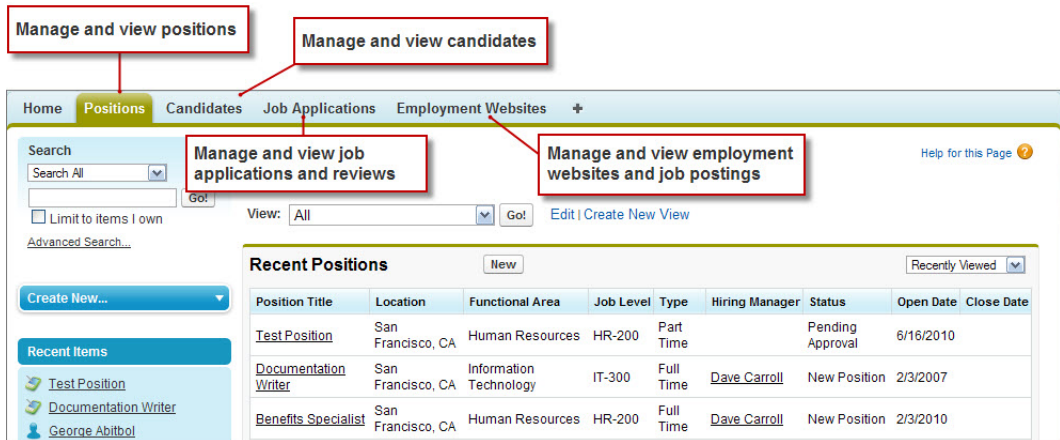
Manage and view positions

Manage and view candidates

Home Positions Candidates Job Applications Employment Websites +

Manage and view job applications and reviews

Manage and view employment websites and job postings

Search
Search All
Go!
Limit to items I own
Advanced Search...

Create New...

Recent Items
Test Position
Documentation Writer
George Abitbol

Help for this Page

View: All Go! Edit | Create New View

Recent Positions New Recently Viewed

| Position Title | Location | Functional Area | Job Level | Type | Hiring Manager | Status | Open Date | Close Date |
|---|---|---|---|---|---|---|---|---|
| Test Position | San Francisco, CA | Human Resources | HR-200 | Part Time | | Pending Approval | 6/16/2010 | |
| Documentation Writer | San Francisco, CA | Information Technology | IT-300 | Full Time | Dave Carroll | New Position | 2/3/2007 | |
| Benefits Specialist | San Francisco, CA | Human Resources | HR-200 | Full Time | Dave Carroll | New Position | 2/3/2010 | |